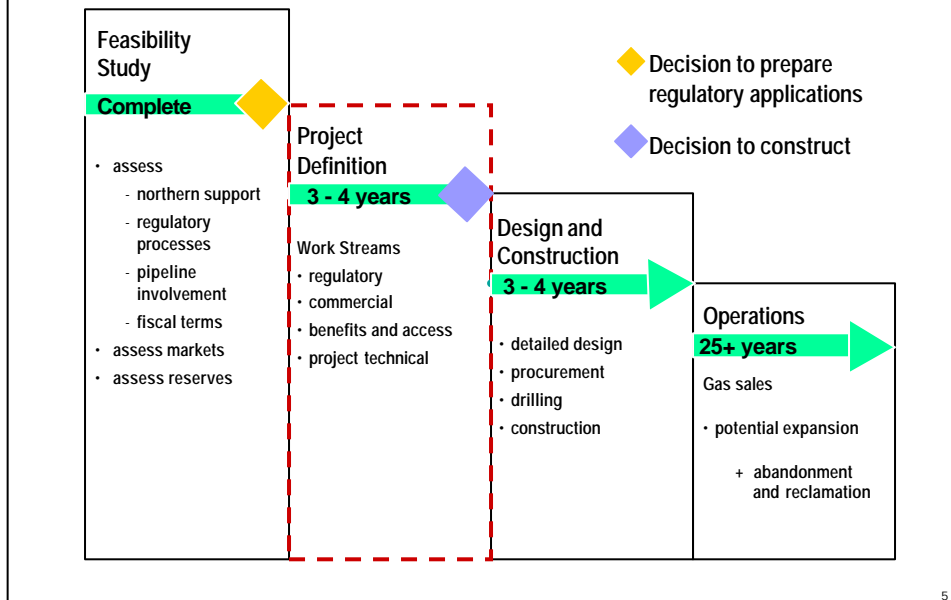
Feasibility Study

Complete

- assess
  - northern support
  - regulatory processes
  - pipeline involvement
  - fiscal terms
- assess markets
- assess reserves

Project Definition

3 - 4 years

Work Streams

- regulatory
- commercial
- benefits and access
- project technical

Design and Construction

3 - 4 years

- detailed design
- procurement
- drilling
- construction

Operations

25+ years

Gas sales

- potential expansion

+ abandonment and reclamation

Decision to prepare regulatory applications

Decision to construct

5